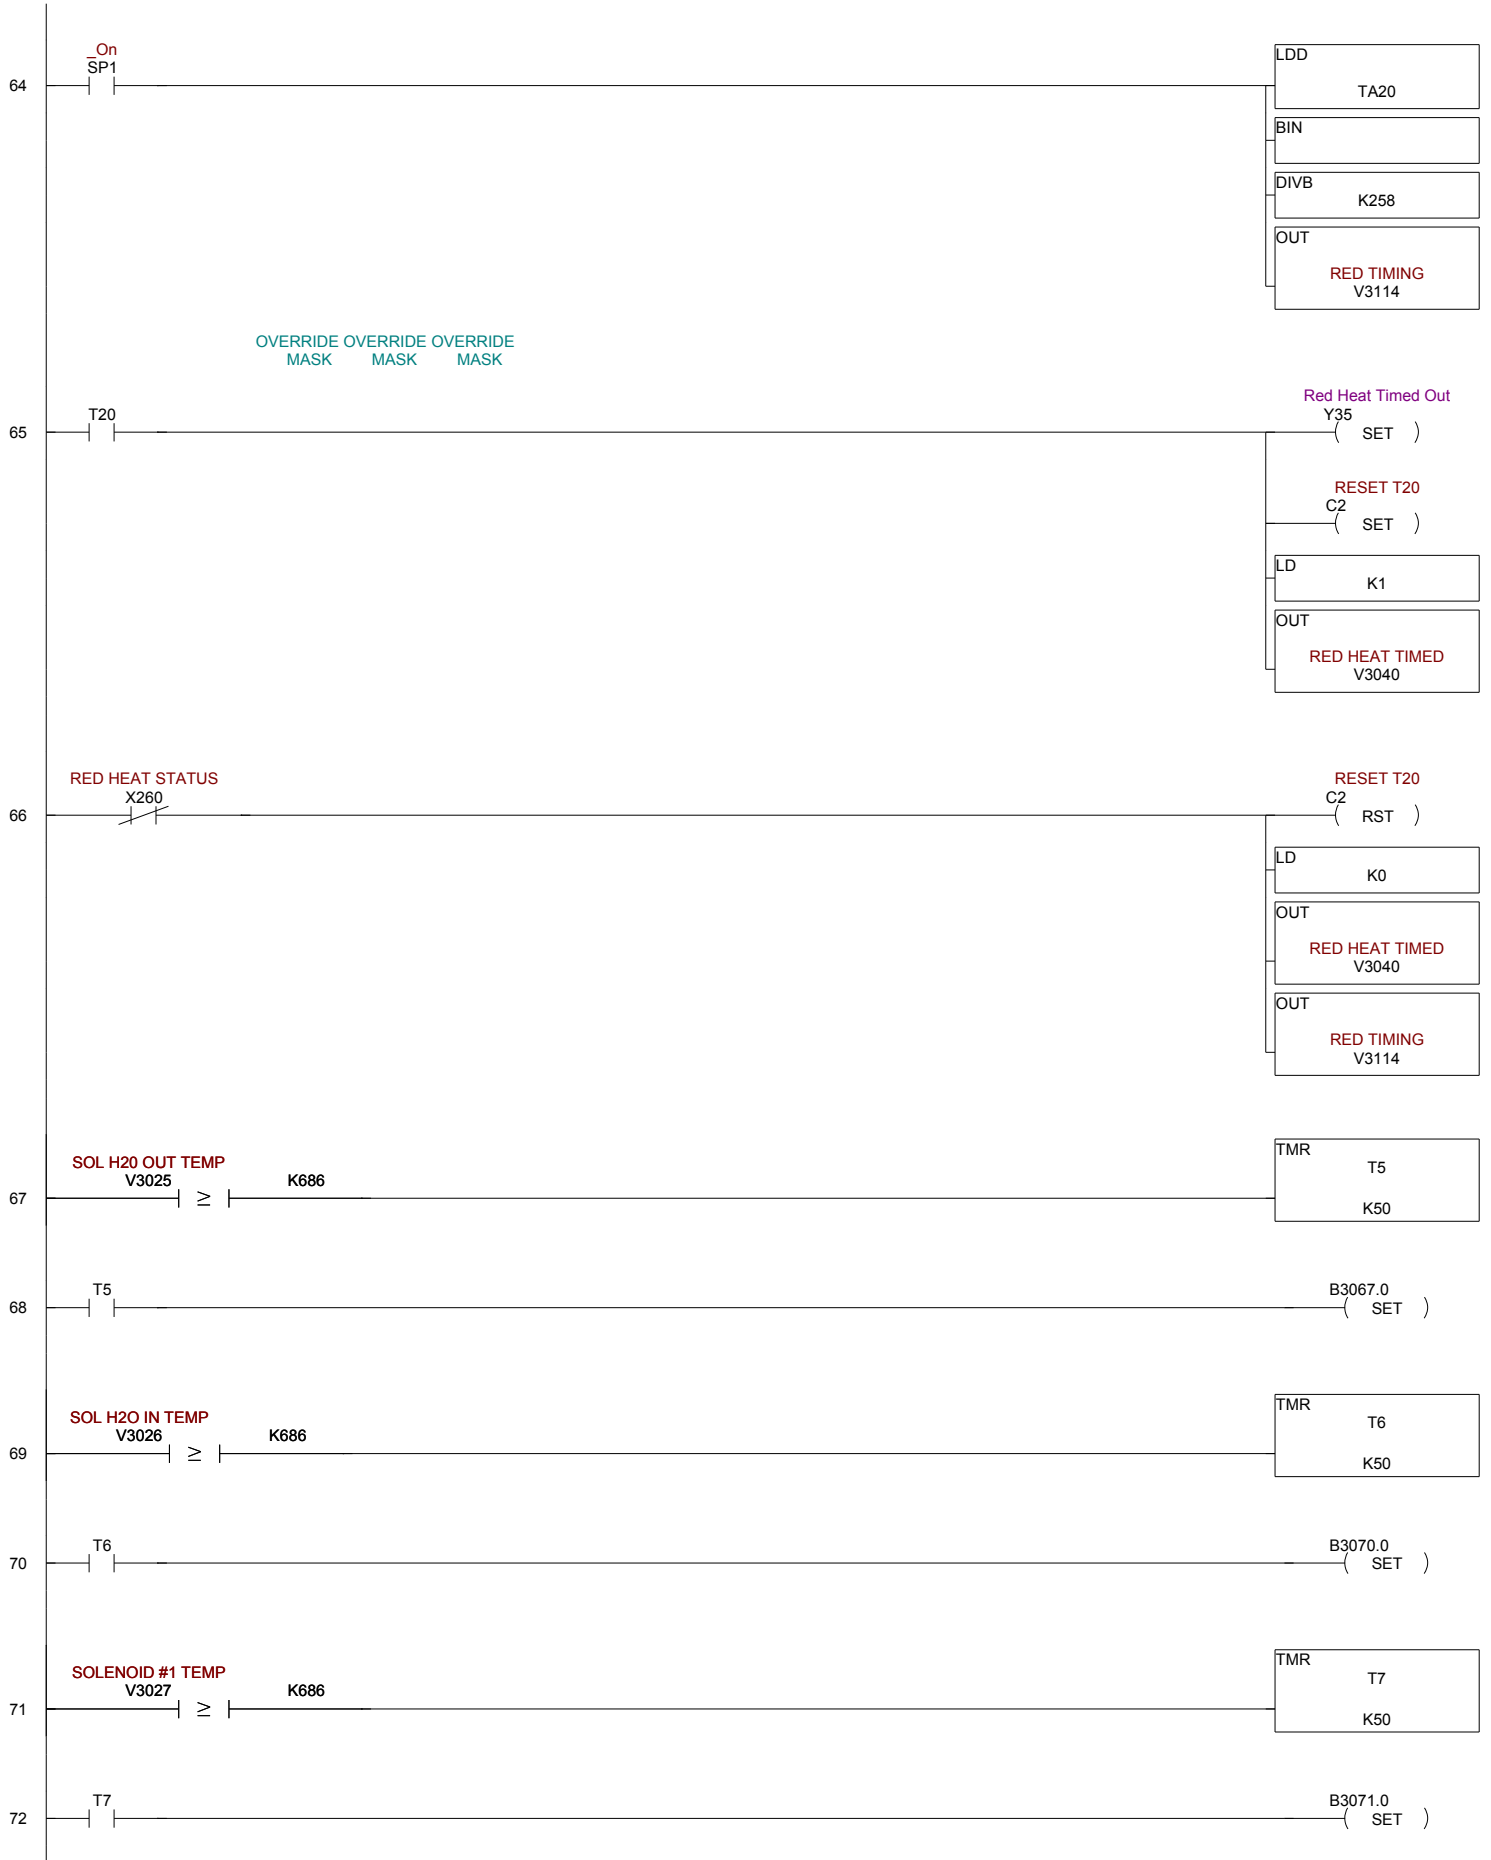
_On
SP1
64

LDD
TA20

BIN

DIVB
K258

OUT
RED TIMING
V3114

OVERRIDE OVERRIDE OVERRIDE
MASK MASK MASK

T20
65

Red Heat Timed Out
Y35
( SET )

RESET T20
C2
( SET )

LD
K1

OUT
RED HEAT TIMED
V3040

RED HEAT STATUS
X260
66

RESET T20
C2
( RST )

LD
K0

OUT
RED HEAT TIMED
V3040

OUT
RED TIMING
V3114

SOL H20 OUT TEMP
V3025 $\geq$ K686
67

TMR
T5
K50

T5
68

B3067.0
( SET )

SOL H2O IN TEMP
V3026 $\geq$ K686
69

TMR
T6
K50

T6
70

B3070.0
( SET )

SOLENOID #1 TEMP
V3027 $\geq$ K686
71

TMR
T7
K50

T7
72

B3071.0
( SET )